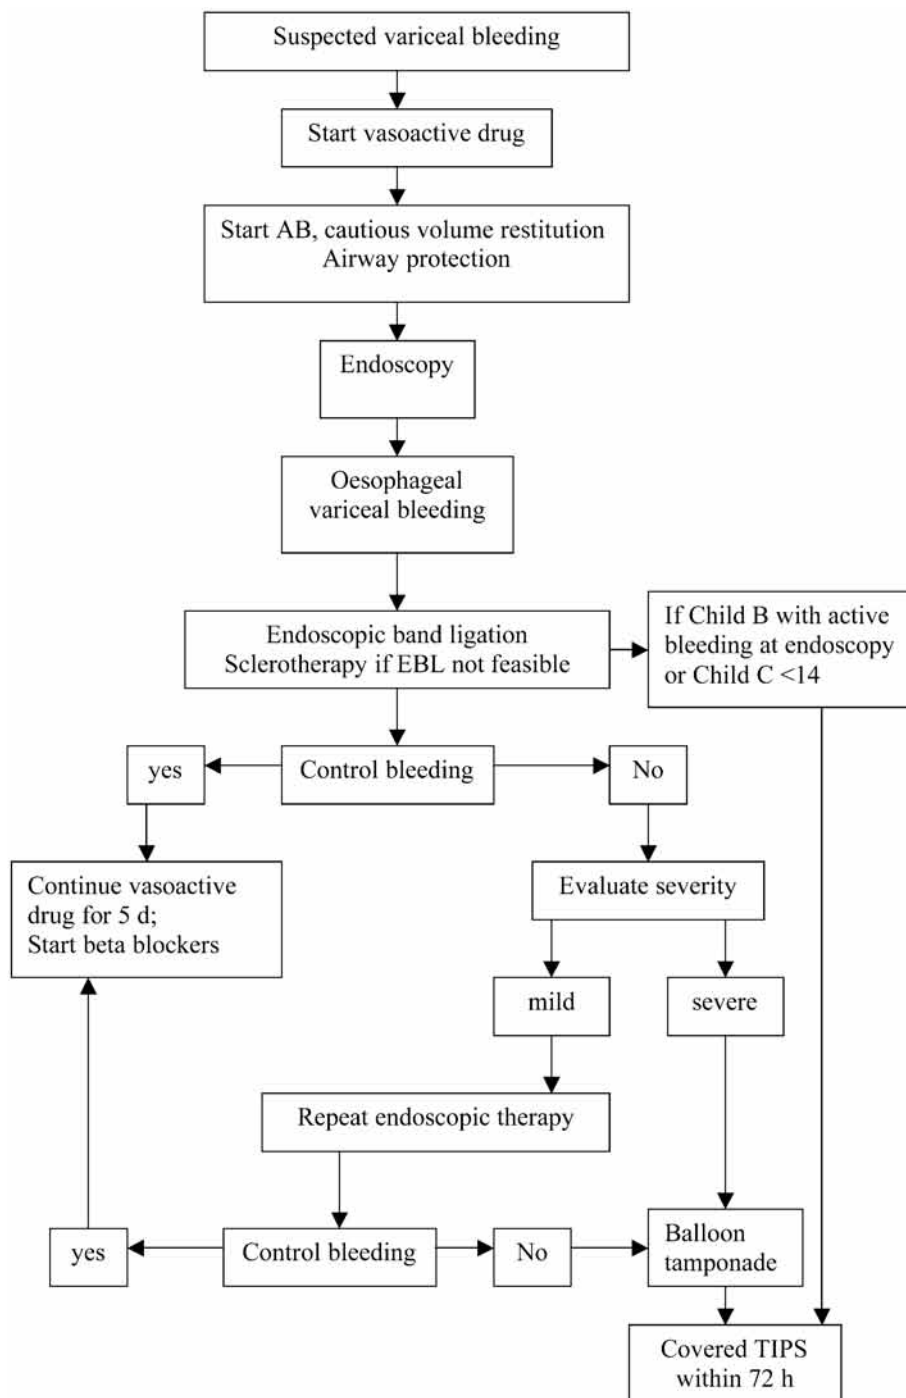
Suspected variceal bleeding

Start vasoactive drug

Start AB, cautious volume restitution
Airway protection

Endoscopy

Oesophageal variceal bleeding

Endoscopic band ligation
Sclerotherapy if EBL not feasible

If Child B with active bleeding at endoscopy or Child C <14

yes

Control bleeding

No

Continue vasoactive drug for 5 d;
Start beta blockers

Evaluate severity

mild

severe

Repeat endoscopic therapy

yes

Control bleeding

No

Balloon tamponade

Covered TIPS within 72 h